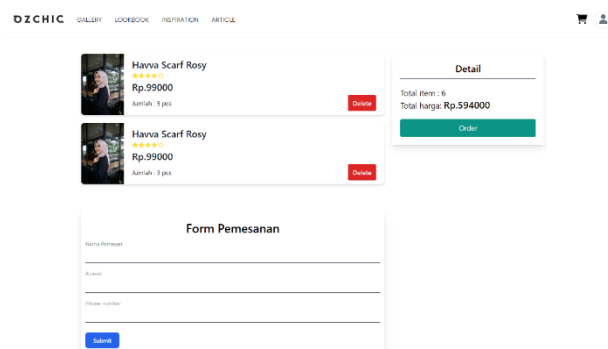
OZCHIC GALLERY LOOKBOOK INSPIRATION ARTICLE

Havva Scarf Rosy
Rp.99000
Jumlah : 3 pcs
Delete

Havva Scarf Rosy
Rp.99000
Jumlah : 3 pcs
Delete

Detail
Total item : 6
Total harga: Rp.594000
Order

Form Pemesanan
Nama Pemesan
Alamat
Phone number
Submit